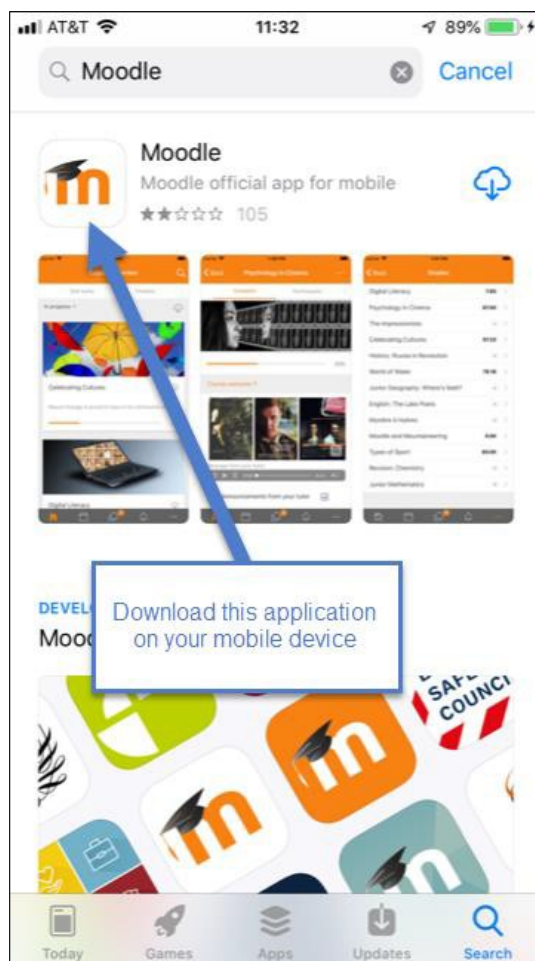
AT&T 11:32 89%

Moodle

Cancel

Moodle

Moodle official app for mobile

105

Psychology in Cinema

Digital Literacy

Psychology in Cinema

The Impressionists

Celebrating Cultures

History: Russia in Revolution

World of Water

Junior Geography: Where's Nell?

English: The Lake Poets

Mysteries & Myths

Moodle and Mountaineering

Types of Sport

Revision: Chemistry

Junior Mathematics

Celebrating Cultures

Digital Literacy

Announcements from your tutor

DEVEL

Mood

Download this application on your mobile device

SAFE COUNCI

Today

Games

Apps

Updates

Search